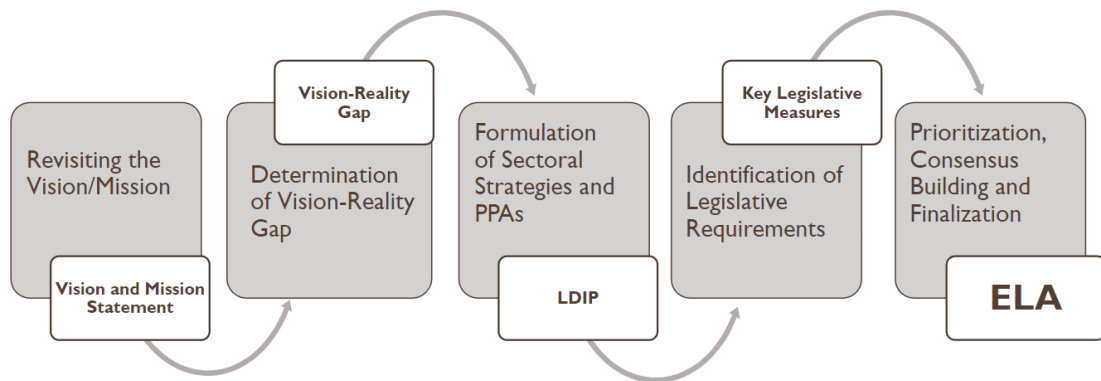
Revisiting the Vision/Mission

Vision and Mission Statement

Vision-Reality Gap

Determination of Vision-Reality Gap

Formulation of Sectoral Strategies and PPAs

LDIP

Key Legislative Measures

Identification of Legislative Requirements

Prioritization, Consensus Building and Finalization

ELA